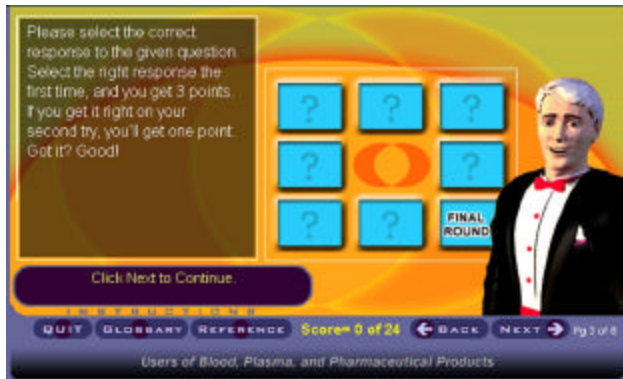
Please select the correct response to the given question. Select the right response the first time, and you get 3 points. If you get it right on your second try, you'll get one point. Got it? Good!

| ? | ? | ? |
|---|---|---|
| ? | | ? |
| ? | ? | FINAL ROUND |

Click Next to Continue.

INSTRUCTIONS

QUIT GLOSSARY REFERENCE Score= 0 of 24 BACK NEXT Pg 3 of 8

Users of Blood, Plasma, and Pharmaceutical Products